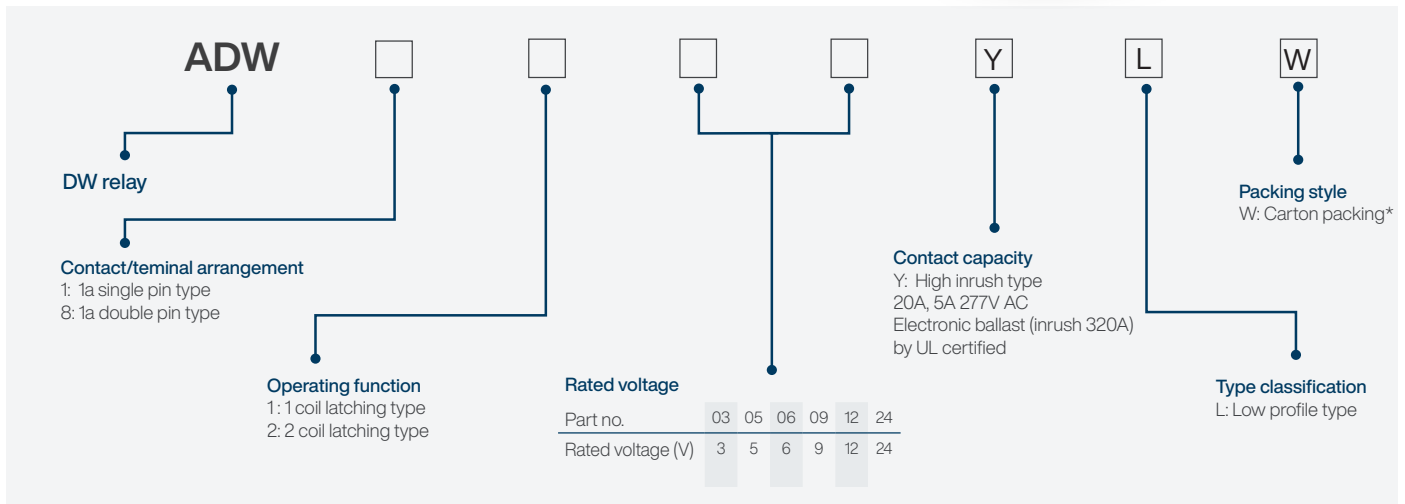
ADW □ □ □ □ Y L W

DW relay

Contact/teminal arrangement
1: 1a single pin type
8: 1a double pin type

Operating function
1 : 1 coil latching type
2: 2 coil latching type

Rated voltage

| Part no. | 03 | 05 | 06 | 09 | 12 | 24 |
|---|---|---|---|---|---|---|
| Rated voltage (V) | 3 | 5 | 6 | 9 | 12 | 24 |

Contact capacity
Y: High inrush type
20A, 5A 277V AC
Electronic ballast (inrush 320A)
by UL certified

Packing style
W: Carton packing*

Type classification
L: Low profile type